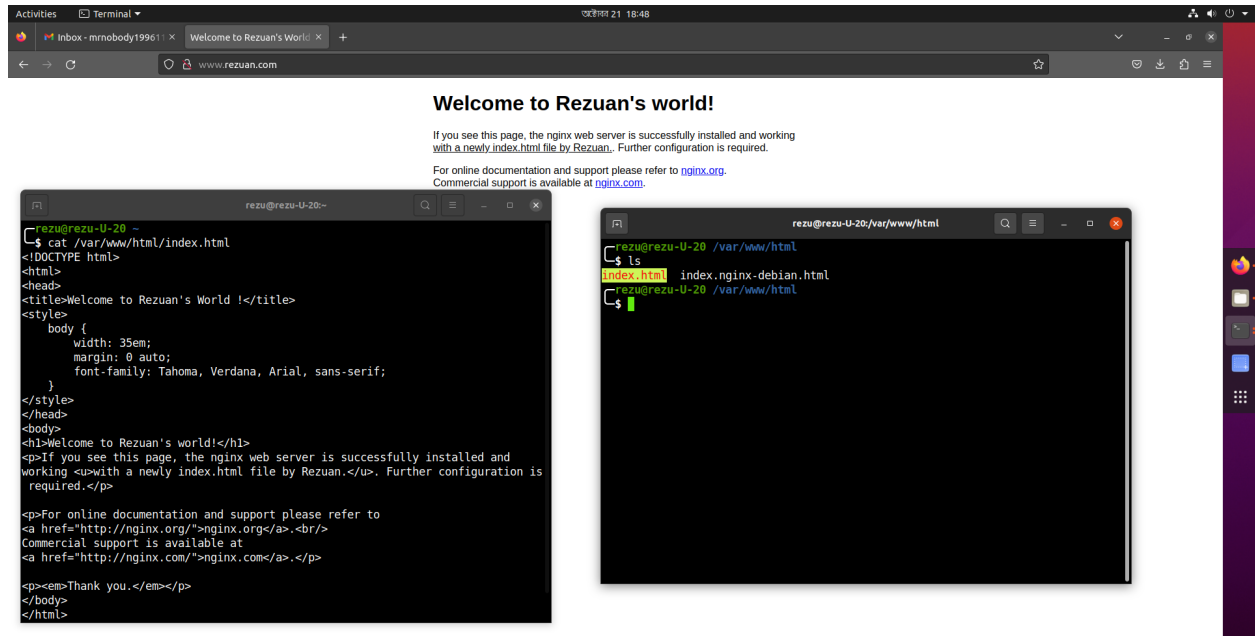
Activities Terminal ▾ অক্টোবর 21 18:48

Inbox - mrnobody19961 × Welcome to Rezuan's World ×

www.rezuan.com

Welcome to Rezuan's world!

If you see this page, the nginx web server is successfully installed and working with a newly index.html file by Rezuan.. Further configuration is required.

For online documentation and support please refer to nginx.org.
Commercial support is available at nginx.com.

rezu@rezu-U-20:~

┌─rezu@rezu-U-20 ~
└─$ cat /var/www/html/index.html
<!DOCTYPE html>
<html>
<head>
<title>Welcome to Rezuan's World !</title>
<style>
    body {
        width: 35em;
        margin: 0 auto;
        font-family: Tahoma, Verdana, Arial, sans-serif;
    }
</style>
</head>
<body>
<h1>Welcome to Rezuan's world!</h1>
<p>If you see this page, the nginx web server is successfully installed and working <u>with a newly index.html file by Rezuan.</u>. Further configuration is required.</p>

<p>For online documentation and support please refer to
<a href="http://nginx.org/">nginx.org</a>.<br/>
Commercial support is available at
<a href="http://nginx.com/">nginx.com</a>.</p>

<p><em>Thank you.</em></p>
</body>
</html>

rezu@rezu-U-20:/var/www/html

┌─rezu@rezu-U-20 /var/www/html
└─$ ls
index.html  index.nginx-debian.html
┌─rezu@rezu-U-20 /var/www/html
└─$